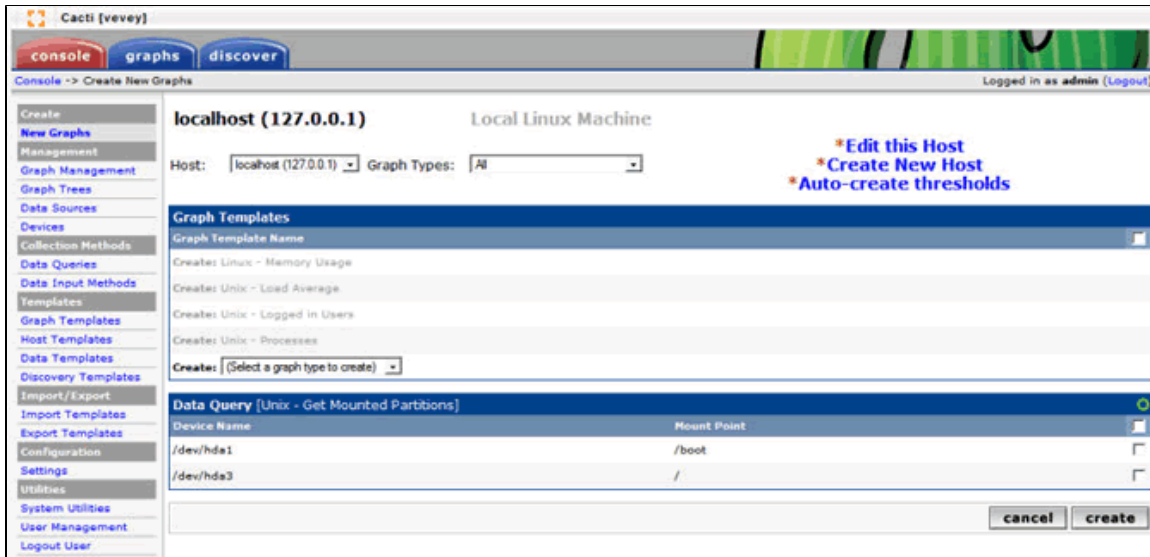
Cacti [vevey]

console graphs discover

Console -> Create New Graphs

Logged in as admin (Logout)

Create
New Graphs
Management
Graph Management
Graph Trees
Data Sources
Devices
Collection Methods
Data Queries
Data Input Methods
Templates
Graph Templates
Host Templates
Data Templates
Discovery Templates
Import/Export
Import Templates
Export Templates
Configuration
Settings
Utilities
System Utilities
User Management
Logout User

localhost (127.0.0.1)

Local Linux Machine

Host: localhost (127.0.0.1) Graph Types: All

*Edit this Host
*Create New Host
*Auto-create thresholds

Graph Templates

| Graph Template Name |
|---|
| Create: Linux - Memory Usage |
| Create: Unix - Load Average |
| Create: Unix - Logged in Users |
| Create: Unix - Processes |
| Create: (Select a graph type to create) |

Data Query [Unix - Get Mounted Partitions]

| Device Name | Mount Point |
|---|---|
| /dev/hda1 | /boot |
| /dev/hda3 | / |

cancel create